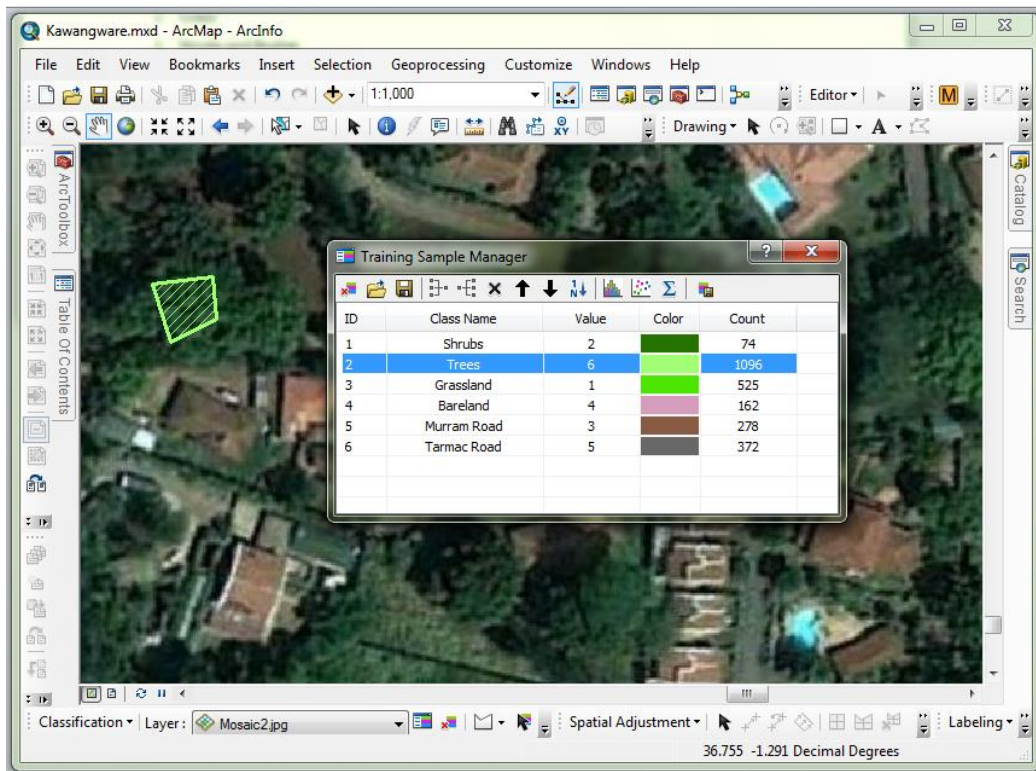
Kawangware.mxd - ArcMap - ArcInfo

File Edit View Bookmarks Insert Selection Geoprocessing Customize Windows Help

1:1,000

Editor ▾

Drawing ▾ A ▾

ArcToolbox

Table Of Contents

Catalog

Search

Training Sample Manager

| ID | Class Name | Value | Color | Count |
|---|---|---|---|---|
| 1 | Shrubs | 2 | | 74 |
| 2 | Trees | 6 | | 1096 |
| 3 | Grassland | 1 | | 525 |
| 4 | Bareland | 4 | | 162 |
| 5 | Murram Road | 3 | | 278 |
| 6 | Tarmac Road | 5 | | 372 |

Classification ▾ Layer: Mosaic2.jpg

Spatial Adjustment ▾

Labeling ▾

36.755 -1.291 Decimal Degrees